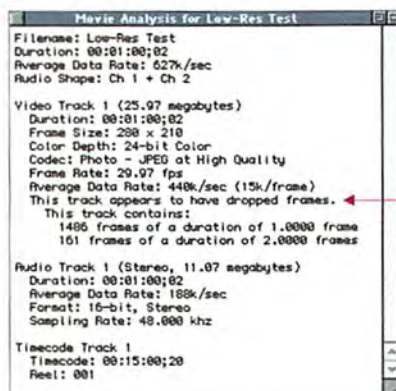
Movie Analysis for Low-Res Test

Filename: Low-Res Test
Duration: 00:01:00;02
Average Data Rate: 627k/sec
Audio Shape: Ch 1 + Ch 2

Video Track 1 (25.97 megabytes)
Duration: 00:01:00;02
Frame Size: 280 x 210
Color Depth: 24-bit Color
Codec: Photo - JPEG at High Quality
Frame Rate: 29.97 fps
Average Data Rate: 440k/sec (15k/frame)
This track appears to have dropped frames.
This track contains:
1486 frames of a duration of 1.0000 frame
161 frames of a duration of 2.0000 frames

Audio Track 1 (Stereo, 11.07 megabytes)
Duration: 00:01:00;02
Average Data Rate: 188k/sec
Format: 16-bit, Stereo
Sampling Rate: 48.000 khz

Timecode Track 1
Timecode: 00:15:00;20
Reel: 001